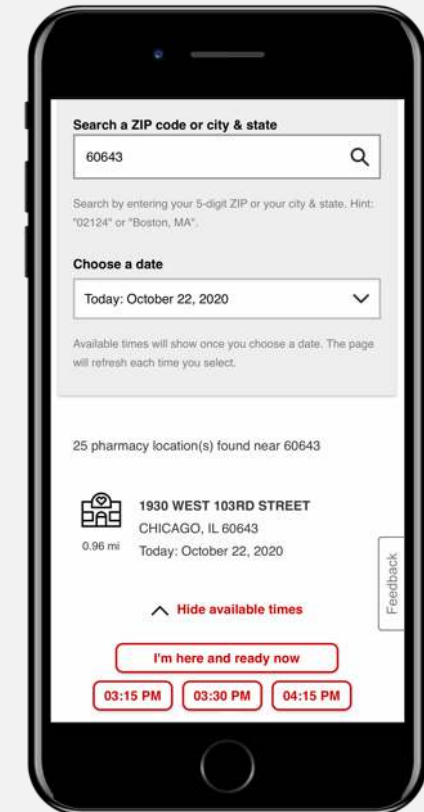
Search a ZIP code or city & state

60643

Search by entering your 5-digit ZIP or your city & state. Hint: "02124" or "Boston, MA".

Choose a date

Today: October 22, 2020

Available times will show once you choose a date. The page will refresh each time you select.

25 pharmacy location(s) found near 60643

1930 WEST 103RD STREET
CHICAGO, IL 60643
0.96 mi
Today: October 22, 2020

Feedback

Hide available times

I'm here and ready now

03:15 PM
03:30 PM
04:15 PM